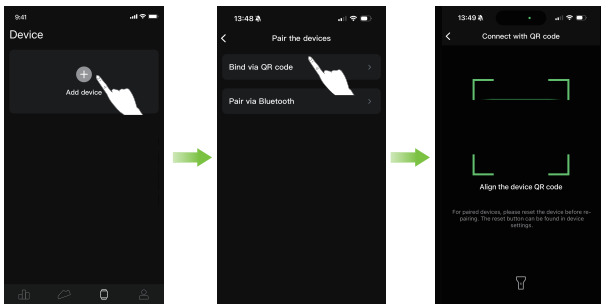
9:41

Device

Add device

13:48

Pair the devices

Bind via QR code

Pair via Bluetooth

13:49

Connect with QR code

Align the device QR code

For paired devices, please reset the device before re-pairing. The reset button can be found in device settings.